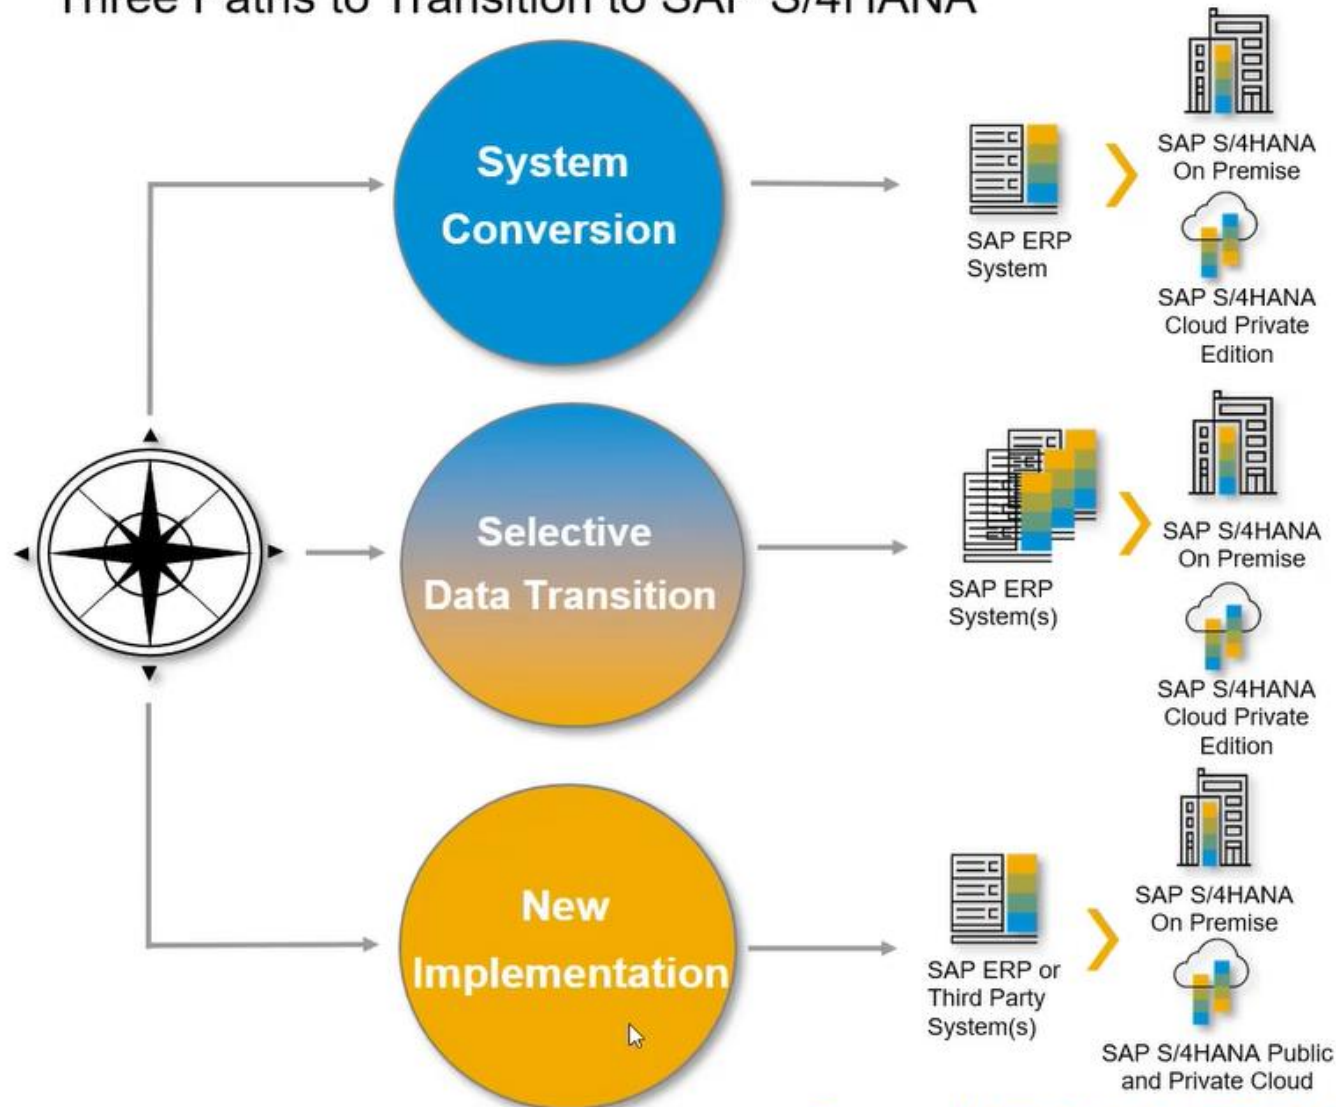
Three Paths to Transition to SAP S/4HANA

System Conversion

SAP ERP System

SAP S/4HANA On Premise

SAP S/4HANA Cloud Private Edition

Selective Data Transition

SAP ERP System(s)

SAP S/4HANA On Premise

SAP S/4HANA Cloud Private Edition

New Implementation

SAP ERP or Third Party System(s)

SAP S/4HANA On Premise

SAP S/4HANA Public and Private Cloud